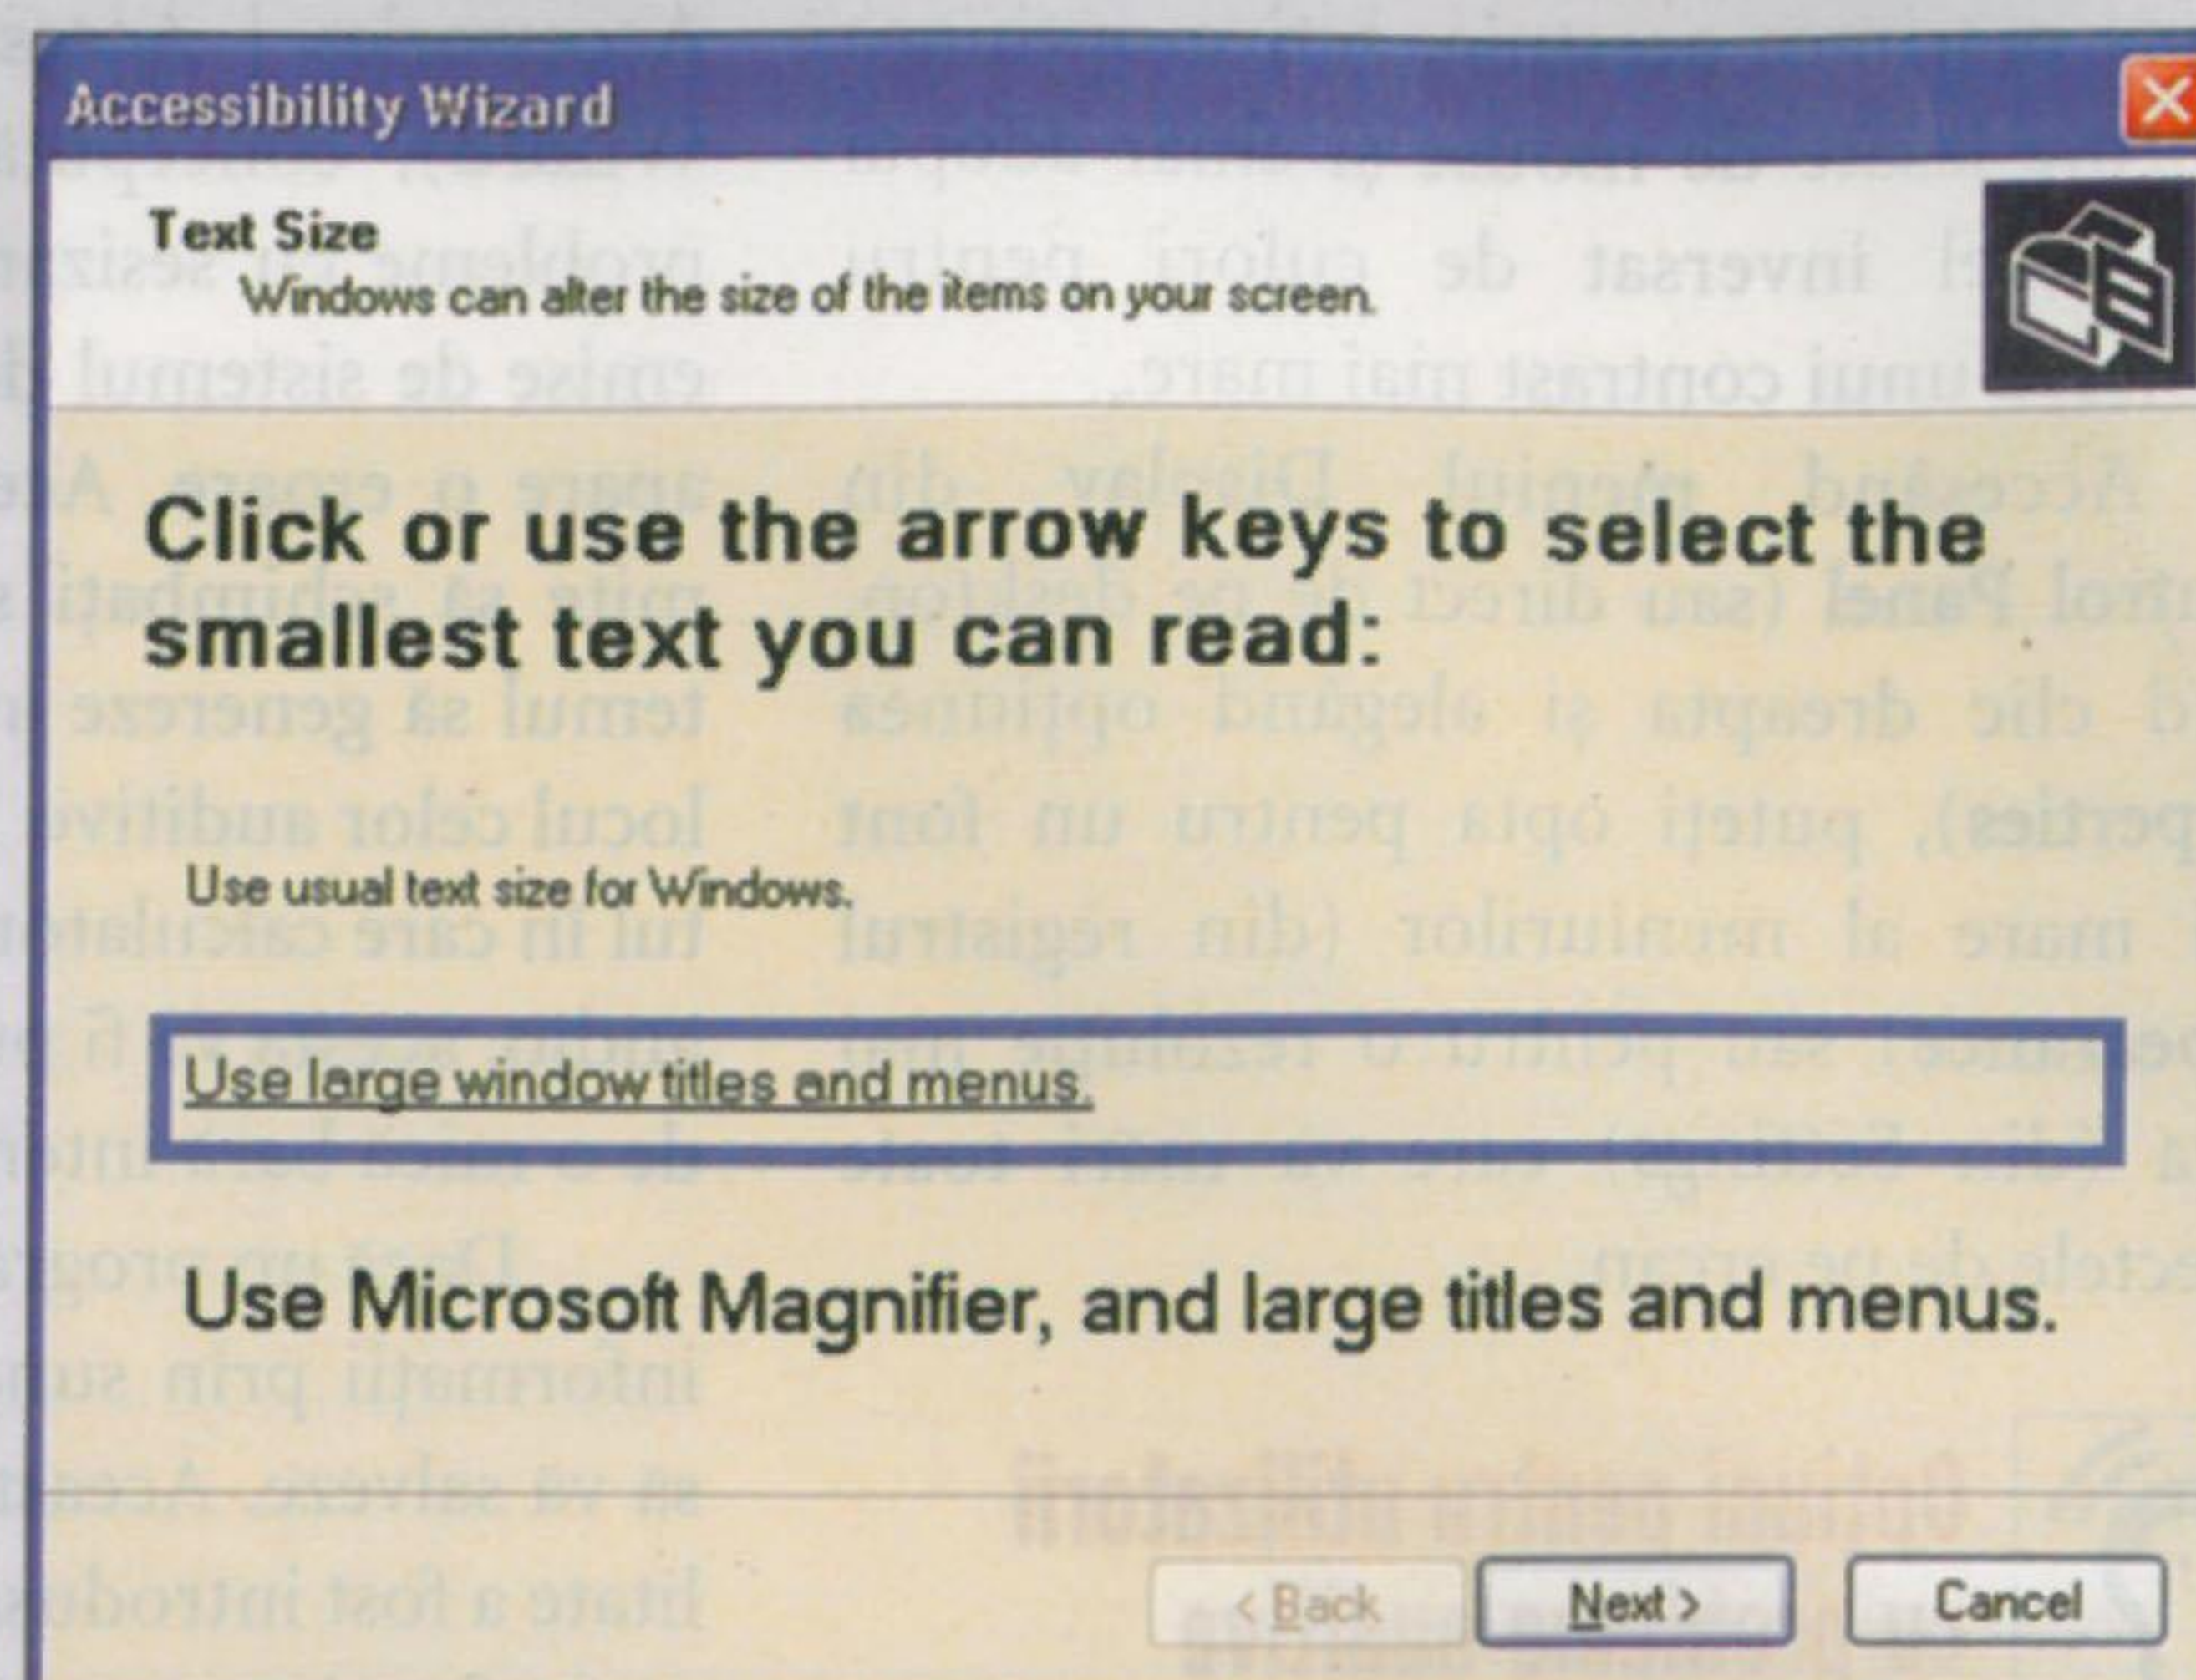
Accessibility Wizard

Text Size
Windows can alter the size of the items on your screen.

Click or use the arrow keys to select the smallest text you can read:

Use usual text size for Windows.

Use large window titles and menus.

Use Microsoft Magnifier, and large titles and menus.

< Back
Next >
Cancel